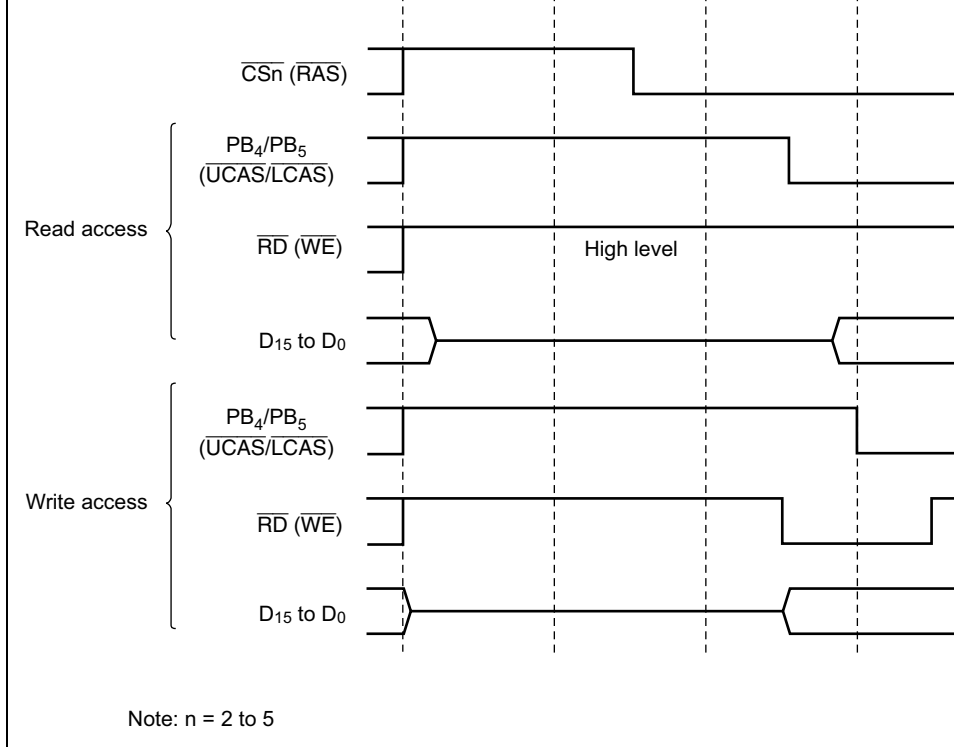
$\overline{CSn}$ ($\overline{RAS}$)

Read access

$PB_4/PB_5$ ($\overline{UCAS}/\overline{LCAS}$)

$\overline{RD}$ ($\overline{WE}$)

High level

$D_{15}$ to $D_0$

Write access

$PB_4/PB_5$ ($\overline{UCAS}/\overline{LCAS}$)

$\overline{RD}$ ($\overline{WE}$)

$D_{15}$ to $D_0$

Note: n = 2 to 5